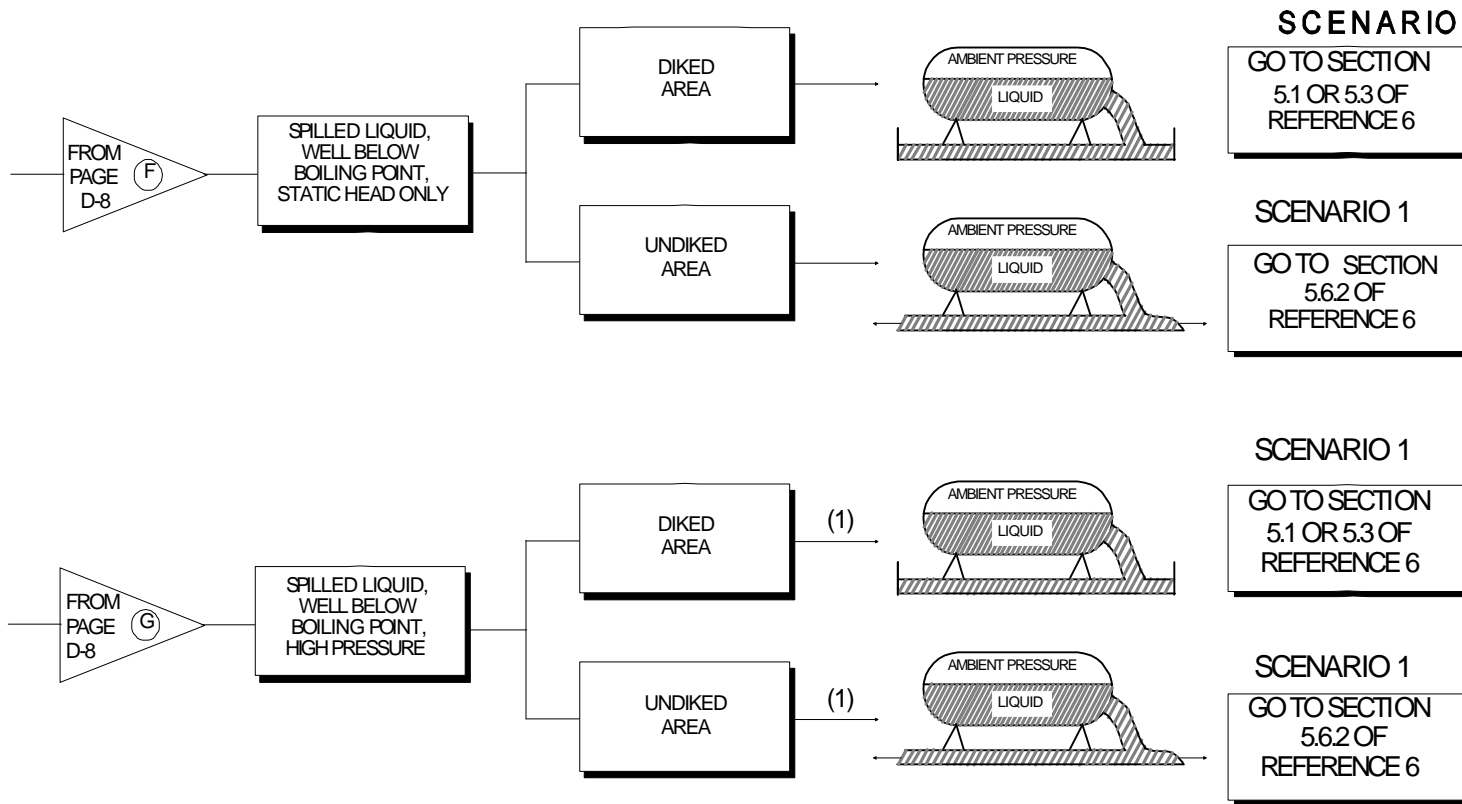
SCENARIO

FROM PAGE F D-8

SPILLED LIQUID, WELL BELOW BOILING POINT, STATIC HEAD ONLY

DIKED AREA

AMBIENT PRESSURE

LIQUID

GO TO SECTION 5.1 OR 5.3 OF REFERENCE 6

UNDIKED AREA

AMBIENT PRESSURE

LIQUID

SCENARIO 1

GO TO SECTION 5.6.2 OF REFERENCE 6

FROM PAGE G D-8

SPILLED LIQUID, WELL BELOW BOILING POINT, HIGH PRESSURE

DIKED AREA

(1)

AMBIENT PRESSURE

LIQUID

SCENARIO 1

GO TO SECTION 5.1 OR 5.3 OF REFERENCE 6

UNDIKED AREA

(1)

AMBIENT PRESSURE

LIQUID

SCENARIO 1

GO TO SECTION 5.6.2 OF REFERENCE 6